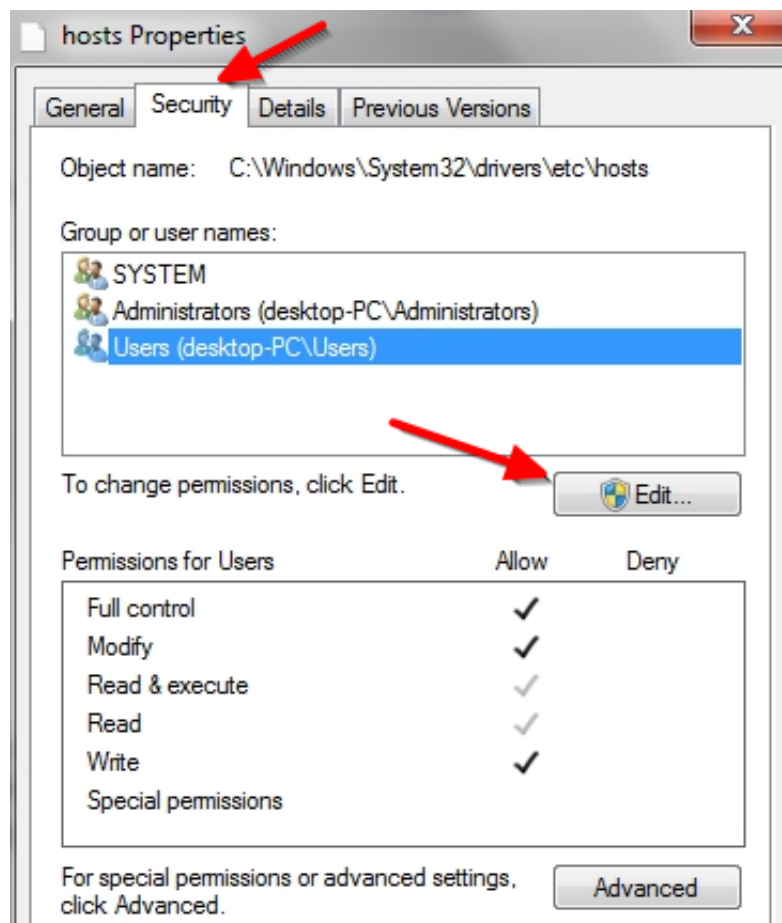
hosts Properties

General | Security | Details | Previous Versions

Object name: C:\Windows\System32\drivers\etc\hosts

Group or user names:

SYSTEM
Administrators (desktop-PC\Administrators)
Users (desktop-PC\Users)

To change permissions, click Edit.

Edit...

| Permissions for Users | Allow | Deny |
|---|---|---|
| Full control | ✓ | |
| Modify | ✓ | |
| Read & execute | ✓ | |
| Read | ✓ | |
| Write | ✓ | |
| Special permissions | | |

For special permissions or advanced settings, click Advanced.

Advanced